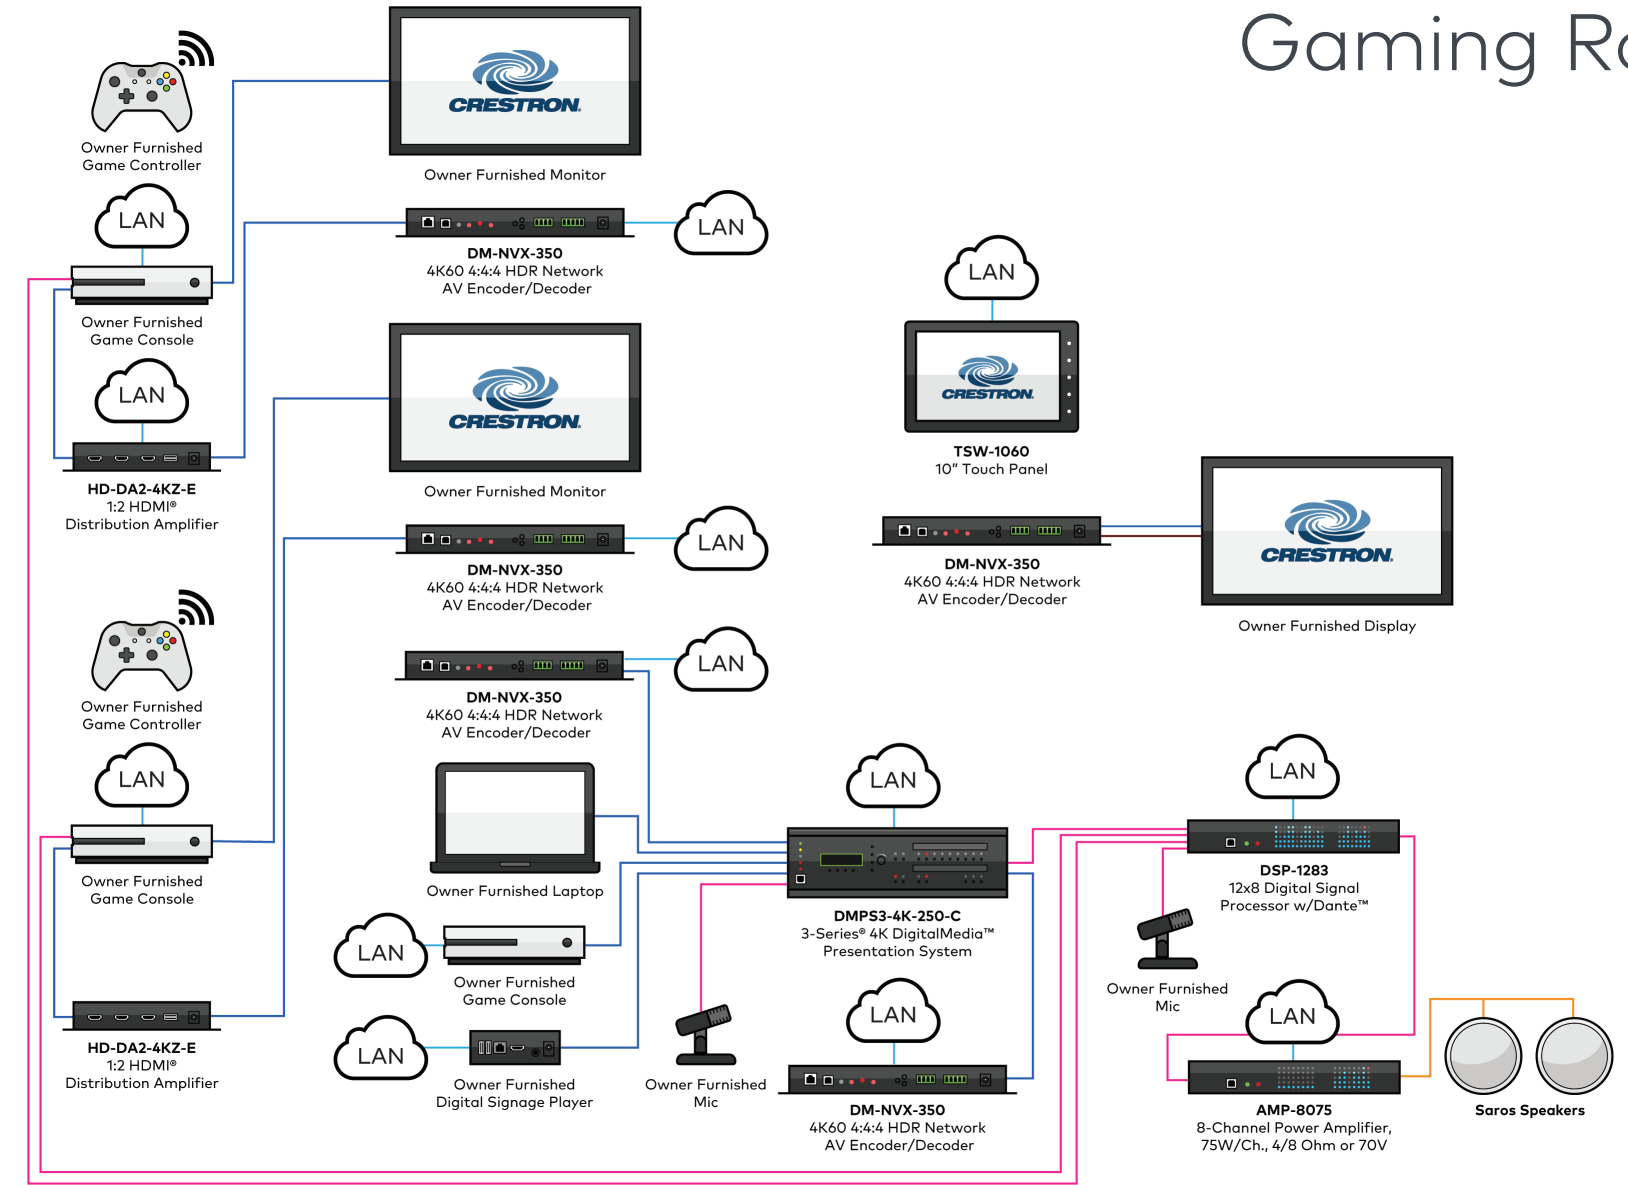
Gaming R

Owner Furnished Game Controller

LAN

Owner Furnished Game Console

LAN

HD-DA2-4KZ-E
1:2 HDMI®
Distribution Amplifier

CRESTRON.

Owner Furnished Monitor

LAN

DM-NVX-350
4K60 4:4:4 HDR Network AV Encoder/Decoder

CRESTRON.

Owner Furnished Monitor

LAN

DM-NVX-350
4K60 4:4:4 HDR Network AV Encoder/Decoder

LAN

DM-NVX-350
4K60 4:4:4 HDR Network AV Encoder/Decoder

LAN

CRESTRON.

TSW-1060
10" Touch Panel

DM-NVX-350
4K60 4:4:4 HDR Network AV Encoder/Decoder

CRESTRON.

Owner Furnished Display

Owner Furnished Game Controller

LAN

Owner Furnished Game Console

HD-DA2-4KZ-E
1:2 HDMI®
Distribution Amplifier

Owner Furnished Laptop

LAN

Owner Furnished Game Console

LAN

Owner Furnished Digital Signage Player

Owner Furnished Mic

LAN

DMPS3-4K-250-C
3-Series® 4K DigitalMedia™ Presentation System

LAN

DM-NVX-350
4K60 4:4:4 HDR Network AV Encoder/Decoder

LAN

DSP-1283
12x8 Digital Signal Processor w/Dante™

Owner Furnished Mic

LAN

AMP-8075
8-Channel Power Amplifier, 75W/Ch., 4/8 Ohm or 70V

Saros Speakers